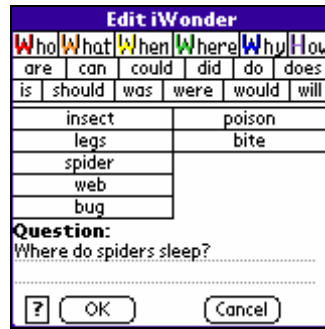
Edit iWonder

| Who | What | When | Where | Why | How |
|---|---|---|---|---|---|

| are | can | could | did | do | does |
|---|---|---|---|---|---|

| is | should | was | were | would | will |
|---|---|---|---|---|---|

| insect | poison |
|---|---|
| legs | bite |
| spider | |
| web | |
| bug | |

Question:
Where do spiders sleep?

? OK Cancel